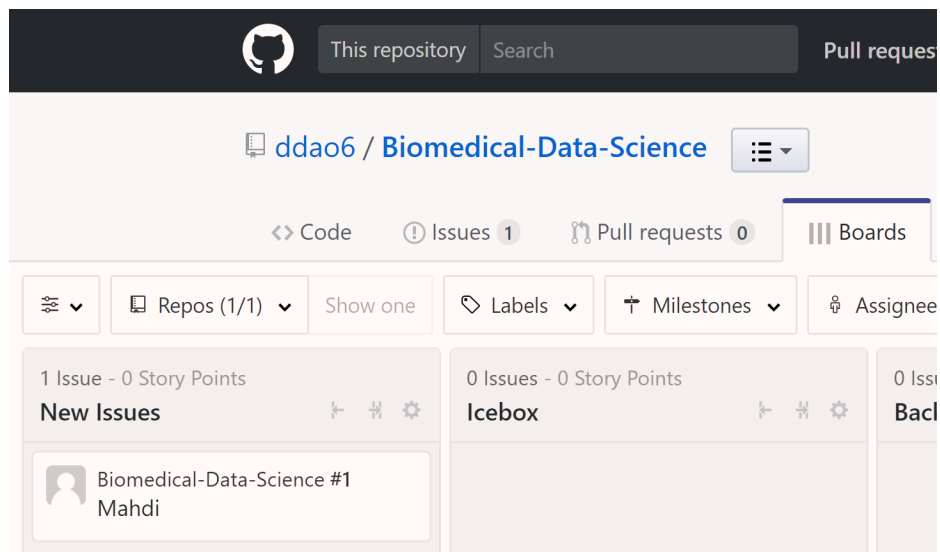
This repository Search Pull request

ddao6 / Biomedical-Data-Science

<> Code Issues 1 Pull requests 0 Boards

Repos (1/1) Show one Labels Milestones Assignee

1 Issue - 0 Story Points
New Issues

Biomedical-Data-Science #1
Mahdi

0 Issues - 0 Story Points
Icebox

0 Issu
Bac